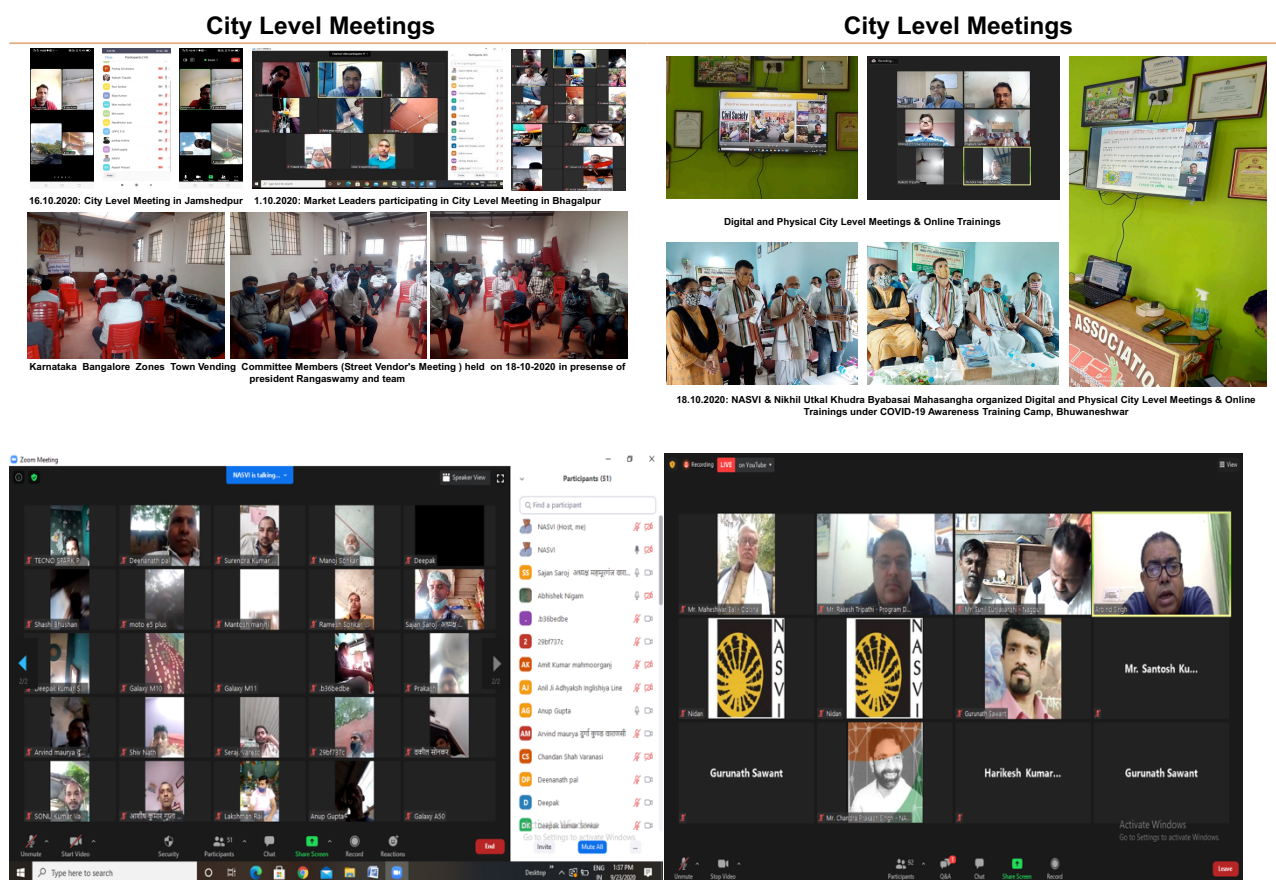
City Level Meetings

16.10.2020: City Level Meeting in Jamshedpur

1.10.2020: Market Leaders participating in City Level Meeting in Bhagalpur

Karnataka Bangalore Zones Town Vending Committee Members (Street Vendor's Meeting ) held on 18-10-2020 in presense of president Rangaswamy and team

City Level Meetings

Civil Society

Digital and Physical City Level Meetings & Online Trainings

ASSOCIATION

18.10.2020: NASVI & Nikhil Utkal Khudra Byabasai Mahasangha organized Digital and Physical City Level Meetings & Online Trainings under COVID-19 Awareness Training Camp, Bhuwaneshwar

Zoom Meeting

NASVI is talking...

Speaker View

Participants (51)

Find a participant

NASVI (Host, me)

NASVI

Sajan Saroj अध्यक्ष महानगर वारा...

Abhishek Nigam

.b36bedbe

29bf737c

Amit Kumar mahmoorganj

Anil Ji Adhyaksh Inglishiya Line

Anup Gupta

Arvind maurya दुर्गा कुण्ड वाराणसी

Chandan Shah Varanasi

Deenanath pal

Deepak

Deepak Kumar Sonkar

Go to Settings to activate Windows.

Invite

Mute All

TECNO SPARK 7

Deenanath pal

Surendra Kumar

Manoj Sonkar

Deepak

Shashi Bhushan

moto e5 plus

Mantosh manjhi

Ramesh Sonkar

Sajan Saroj अध्यक्ष

Deepak Kumar S

Galaxy M10

Galaxy M11

.b36bedbe

Prakash

Arvind maurya

Shiv Nath

Seraj

29bf737c

दशील सोनकर

SONU Kumar Va

Lakshman Rai

Anup Gupta

Galaxy A50

2/2

2/2

Unmute

Start Video

Security

Participants 51

Chat

Share Screen

Record

Reactions

End

Type here to search

Desktop

ENG IN

1:37 PM 9/23/2020

Recording

LIVE on YouTube

View

Mr. Maheshwar Bal - Odisha

Mr. Rakesh Tripathi - Program D...

Mr. Sunil Suryavanshi - Nagpur

Arvind Singh

NASVI

NASVI

Nidan

Nidan

Gurunath Sawant

Mr. Santosh Ku...

Gurunath Sawant

Mr. Chandra Prakash Singh - NA...

Harikesh Kumar...

Gurunath Sawant

Activate Windows

Go to Settings to activate Windows.

Unmute

Stop Video

Participants 92

Q&A

Chat

Share Screen

Record

Leave